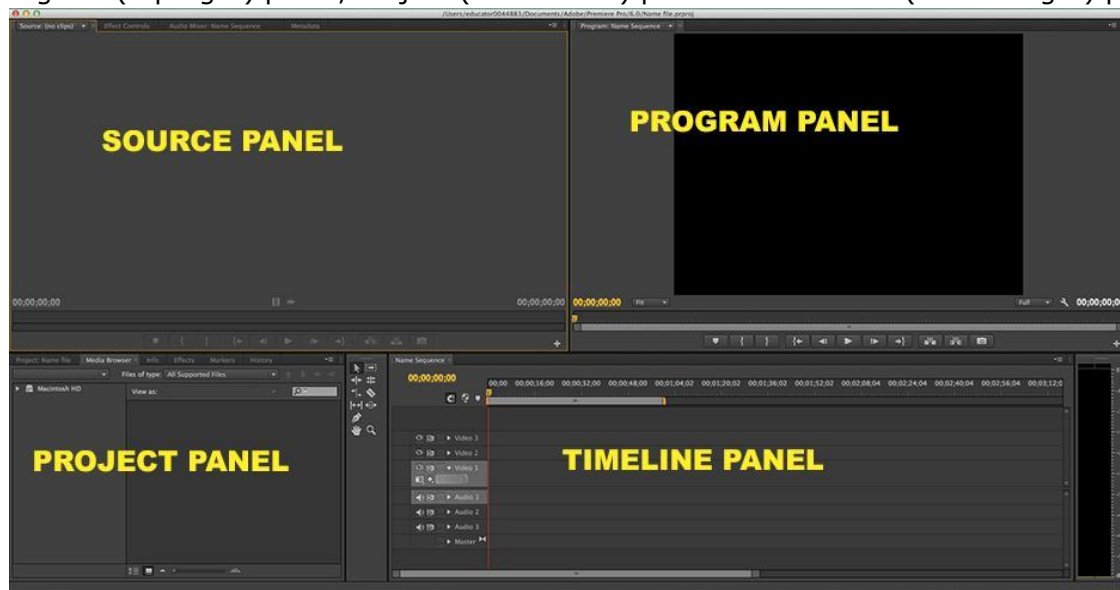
/Users/educator0044883/Documents/Adobe/Premiere Pro/6.0/Name file.prproj

Source: (no clips) Effect Controls Audio Mixer: Name Sequence Metadata

SOURCE PANEL

00;00;00;00 00;00;00;00

Program: Name Sequence

PROGRAM PANEL

00;00;00;00 Fit Full 00;00;00;00

Project: Name file Media Browser Info Effects Markers History

Files of type: All Supported Files

Macintosh HD

View as:

PROJECT PANEL

Name Sequence

00;00;00;00

00;00 00;00;16;00 00;00;32;00 00;00;48;00 00;01;04;02 00;01;20;02 00;01;36;02 00;01;52;02 00;02;08;04 00;02;24;04 00;02;40;04 00;02;56;04 00;03;12;0

Video 3
Video 2
Video 1
Audio 1
Audio 2
Audio 3
Master

TIMELINE PANEL